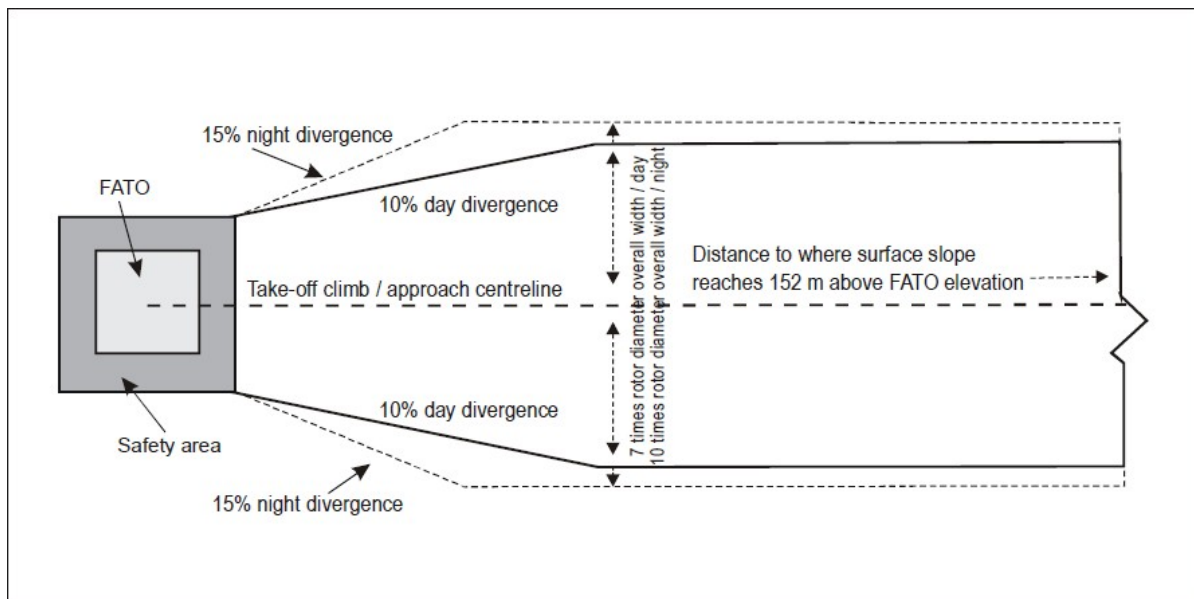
15% night divergence

FATO

10% day divergence

7 times rotor diameter overall width / day
10 times rotor diameter overall width / night

Distance to where surface slope reaches 152 m above FATO elevation

Take-off climb / approach centreline

10% day divergence

7 times rotor diameter overall width / day
10 times rotor diameter overall width / night

Safety area

15% night divergence